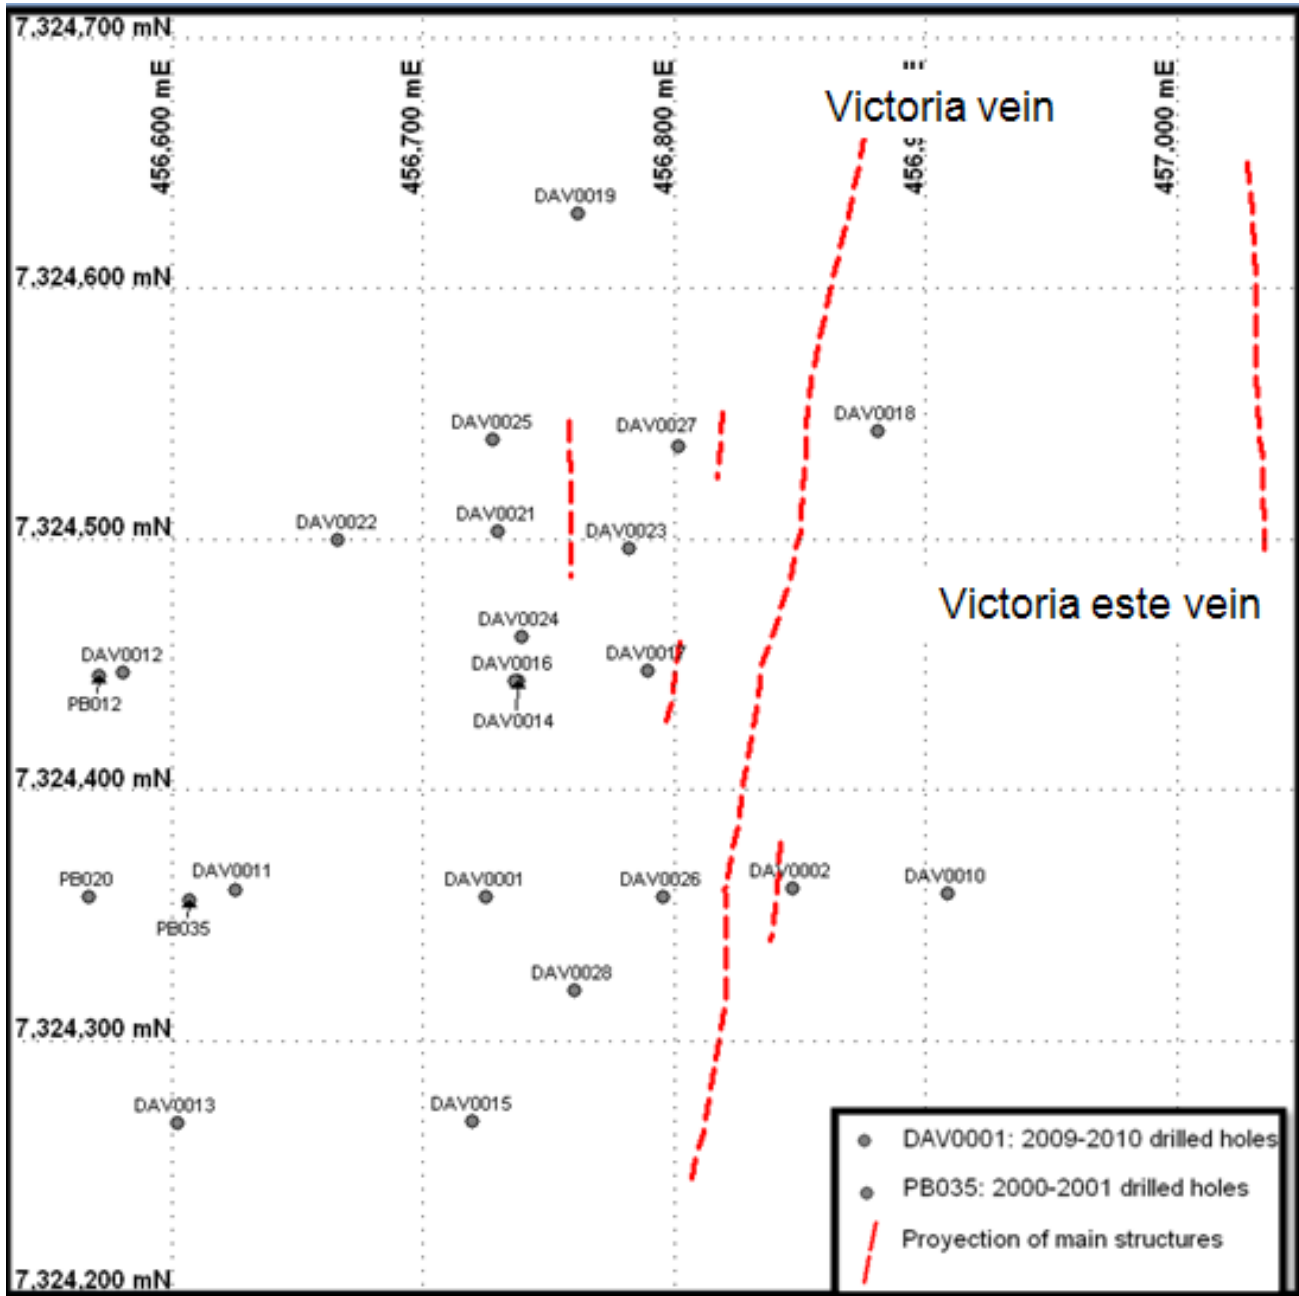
7,324,700 mN

456,600 mE

456,700 mE

456,800 mE

456,9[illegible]

457,000 mE

Victoria vein

DAV0019

7,324,600 mN

DAV0025

DAV0027

DAV0018

7,324,500 mN

DAV0022

DAV0021

DAV0023

Victoria este vein

DAV0024

DAV0012

DAV0016

DAV0017

PB012

DAV0014

7,324,400 mN

PB020

DAV0011

DAV0001

DAV0026

DAV0002

DAV0010

PB035

DAV0028

7,324,300 mN

DAV0013

DAV0015

DAV0001: 2009-2010 drilled holes

PB035: 2000-2001 drilled holes

Proyection of main structures

7,324,200 mN